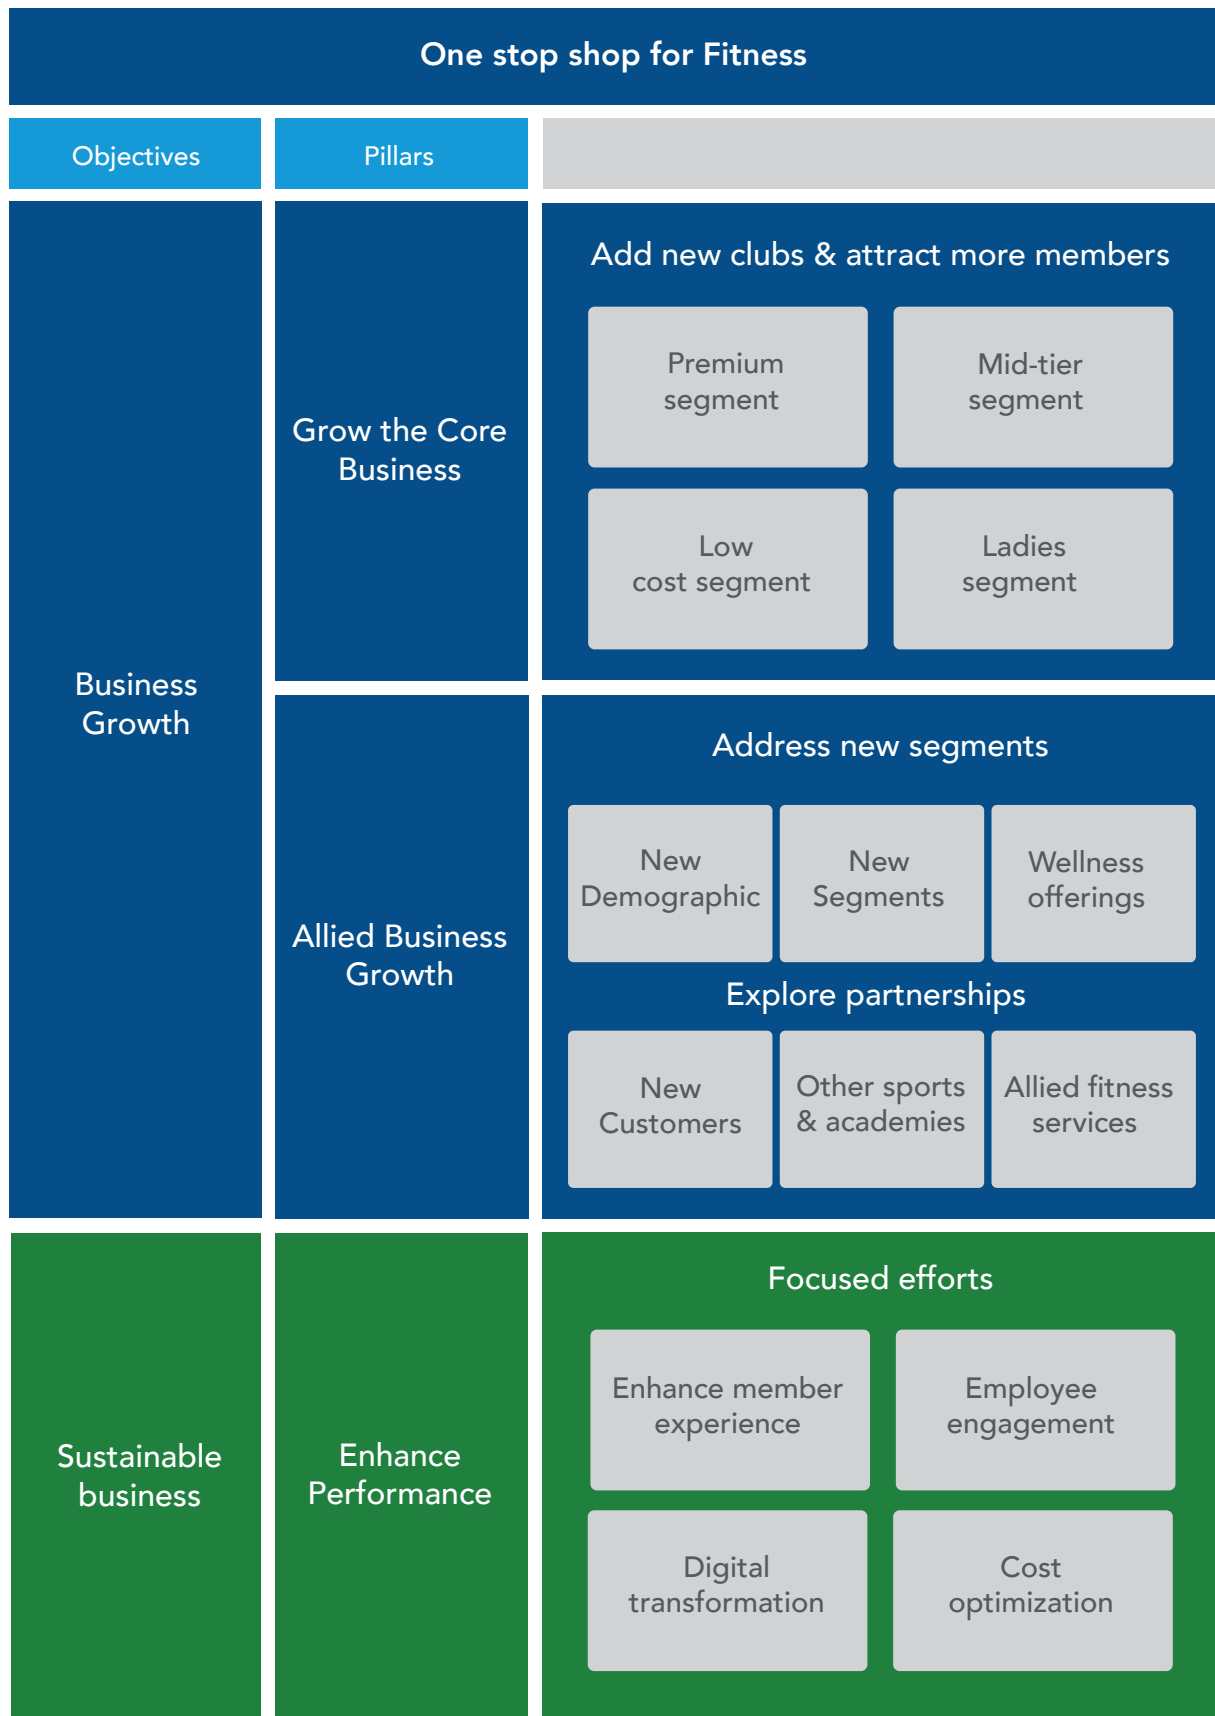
One stop shop for Fitness

Objectives

Pillars

Business Growth

Grow the Core Business

Add new clubs & attract more members

Premium segment

Mid-tier segment

Low cost segment

Ladies segment

Allied Business Growth

Address new segments

New Demographic

New Segments

Wellness offerings

Explore partnerships

New Customers

Other sports & academies

Allied fitness services

Sustainable business

Enhance Performance

Focused efforts

Enhance member experience

Employee engagement

Digital transformation

Cost optimization